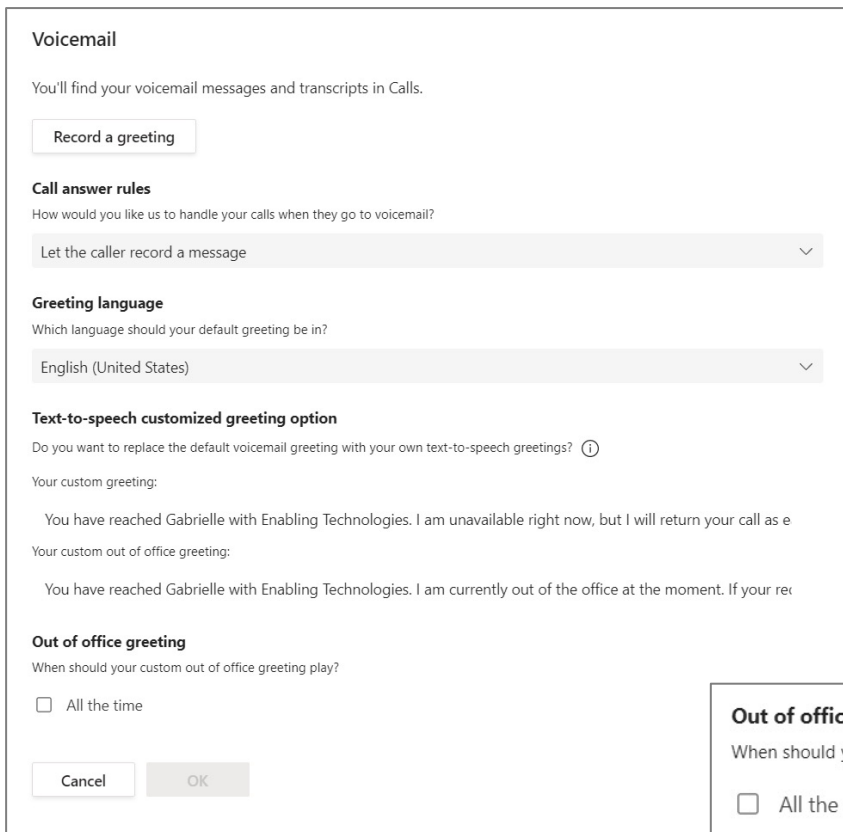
Voicemail

You'll find your voicemail messages and transcripts in Calls.

Record a greeting

Call answer rules

How would you like us to handle your calls when they go to voicemail?

Let the caller record a message

Greeting language

Which language should your default greeting be in?

English (United States)

Text-to-speech customized greeting option

Do you want to replace the default voicemail greeting with your own text-to-speech greetings?

Your custom greeting:

You have reached Gabrielle with Enabling Technologies. I am unavailable right now, but I will return your call as e

Your custom out of office greeting:

You have reached Gabrielle with Enabling Technologies. I am currently out of the office at the moment. If your re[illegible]

Out of office greeting

When should your custom out of office greeting play?

All the time

Cancel OK

Out of offic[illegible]

When should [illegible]

All the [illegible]